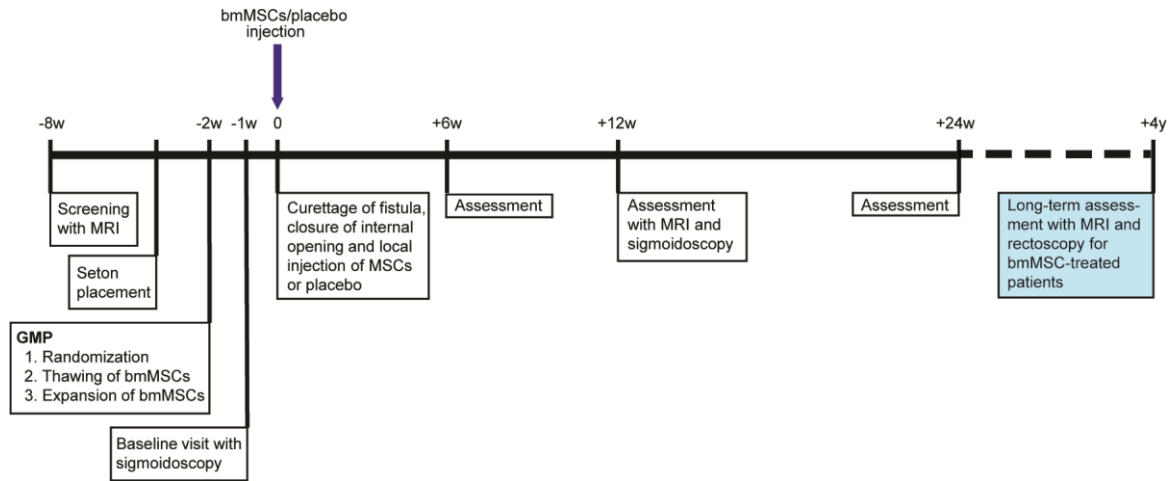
bmMSCs/placebo injection

-8w

-2w

-1w

0

+6w

+12w

+24w

+4y

Screening with MRI

Seton placement

GMP
1. Randomization
2. Thawing of bmMSCs
3. Expansion of bmMSCs

Baseline visit with sigmoidoscopy

Curettage of fistula, closure of internal opening and local injection of MSCs or placebo

Assessment

Assessment with MRI and sigmoidoscopy

Assessment

Long-term assessment with MRI and rectoscopy for bmMSC-treated patients